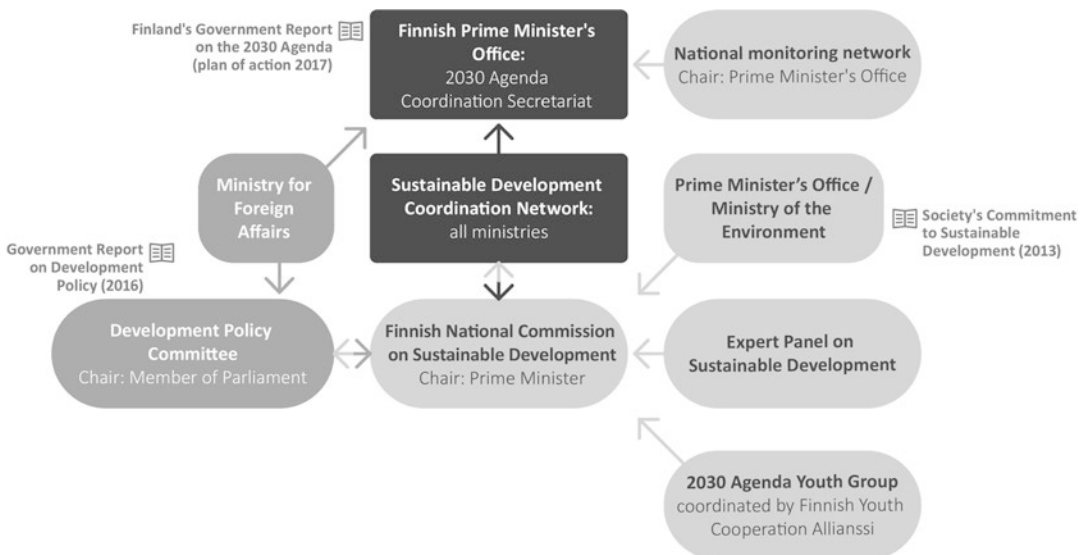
Finland's Government Report on the 2030 Agenda (plan of action 2017)

Finnish Prime Minister's Office:
2030 Agenda Coordination Secretariat

National monitoring network
Chair: Prime Minister's Office

Ministry for Foreign Affairs

Sustainable Development Coordination Network:
all ministries

Prime Minister's Office / Ministry of the Environment

Society's Commitment to Sustainable Development (2013)

Government Report on Development Policy (2016)

Development Policy Committee
Chair: Member of Parliament

Finnish National Commission on Sustainable Development
Chair: Prime Minister

Expert Panel on Sustainable Development

2030 Agenda Youth Group
coordinated by Finnish Youth Cooperation Allianssi